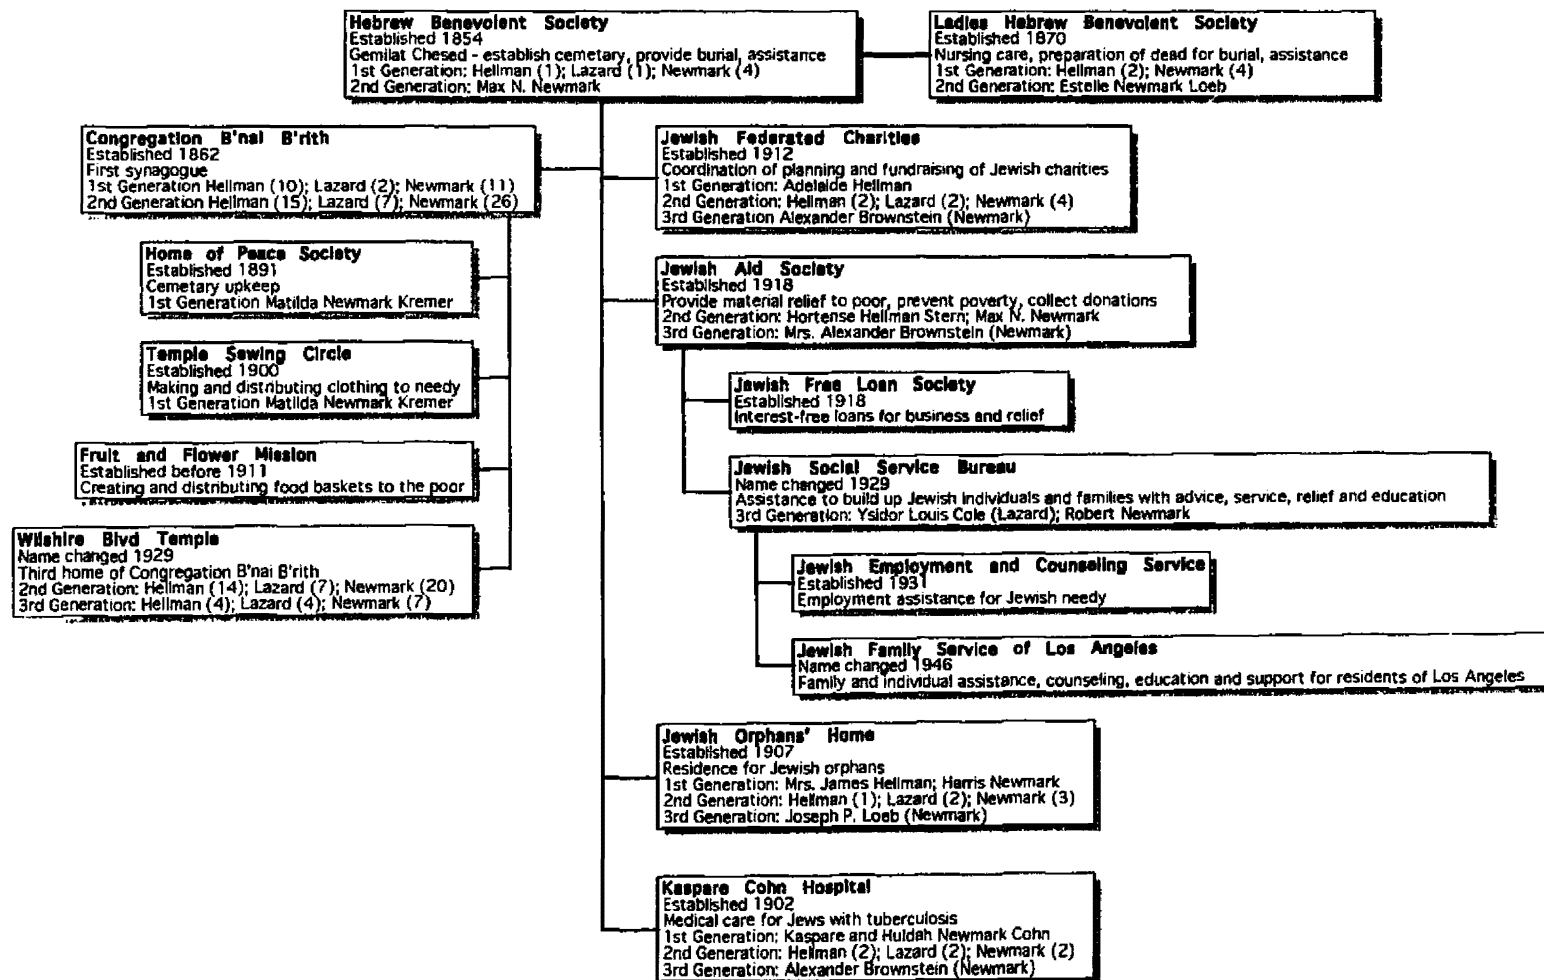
Hebrew Benevolent Society
Established 1854
Gemilat Chesed - establish cemetary, provide burial, assistance
1st Generation: Hellman (1); Lazard (1); Newmark (4)
2nd Generation: Max N. Newmark

Ladies Hebrew Benevolent Society
Established 1870
Nursing care, preparation of dead for burial, assistance
1st Generation: Hellman (2); Newmark (4)
2nd Generation: Estelle Newmark Loeb

Congregation B'nai B'rith
Established 1862
First synagogue
1st Generation Hellman (10); Lazard (2); Newmark (11)
2nd Generation Hellman (15); Lazard (7); Newmark (26)

Home of Peace Society
Established 1891
Cemetary upkeep
1st Generation Matilda Newmark Kremer

Temple Sewing Circle
Established 1900
Making and distributing clothing to needy
1st Generation Matilda Newmark Kremer

Fruit and Flower Mission
Established before 1911
Creating and distributing food baskets to the poor

Wilshire Blvd Temple
Name changed 1929
Third home of Congregation B'nai B'rith
2nd Generation: Hellman (14); Lazard (7); Newmark (20)
3rd Generation: Hellman (4); Lazard (4); Newmark (7)

Jewish Federated Charities
Established 1912
Coordination of planning and fundraising of Jewish charities
1st Generation: Adelaide Hellman
2nd Generation: Hellman (2); Lazard (2); Newmark (4)
3rd Generation Alexander Brownstein (Newmark)

Jewish Aid Society
Established 1918
Provide material relief to poor, prevent poverty, collect donations
2nd Generation: Hortense Hellman Stern; Max N. Newmark
3rd Generation: Mrs. Alexander Brownstein (Newmark)

Jewish Free Loan Society
Established 1918
Interest-free loans for business and relief

Jewish Social Service Bureau
Name changed 1929
Assistance to build up Jewish individuals and families with advice, service, relief and education
3rd Generation: Ysidor Louis Cole (Lazard); Robert Newmark

Jewish Employment and Counseling Service
Established 1931
Employment assistance for Jewish needy

Jewish Family Service of Los Angeles
Name changed 1946
Family and individual assistance, counseling, education and support for residents of Los Angeles

Jewish Orphans' Home
Established 1907
Residence for Jewish orphans
1st Generation: Mrs. James Hellman; Harris Newmark
2nd Generation: Hellman (1); Lazard (2); Newmark (3)
3rd Generation: Joseph P. Loeb (Newmark)

Kaspare Cohn Hospital
Established 1902
Medical care for Jews with tuberculosis
1st Generation: Kaspare and Huldah Newmark Cohn
2nd Generation: Hellman (2); Lazard (2); Newmark (2)
3rd Generation: Alexander Brownstein (Newmark)